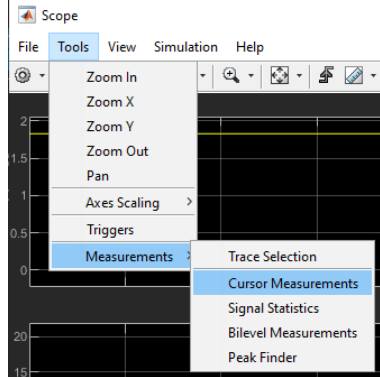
Scope

File Tools View Simulation Help

Zoom In
Zoom X
Zoom Y
Zoom Out
Pan
Axes Scaling
Triggers
Measurements

Trace Selection
Cursor Measurements
Signal Statistics
Bilevel Measurements
Peak Finder

2
1.5
1
0.5
0
20
15